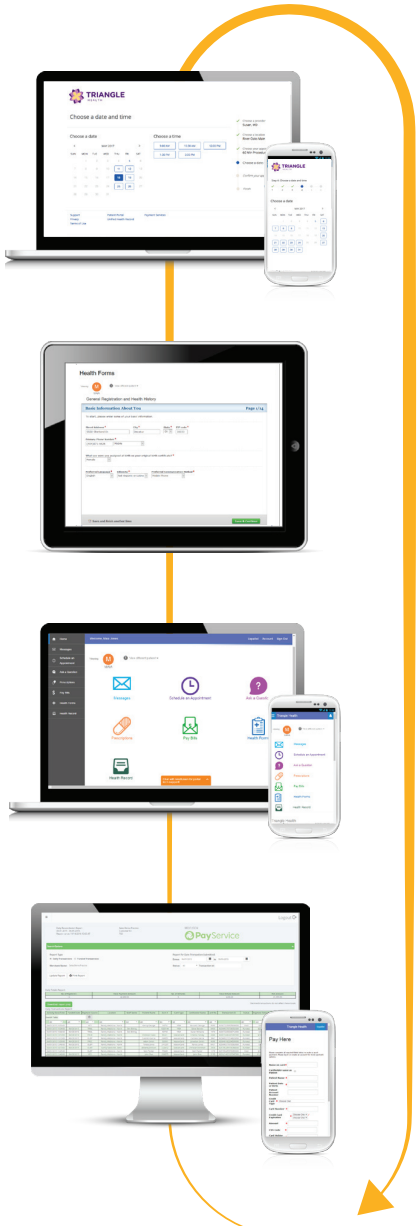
TRIANGLE
HEALTH

Choose a date and time

Choose a date

Choose a time

TRIANGLE

Choose a date

Health Forms

General Registration and Health History

Basic Information About You

Page 1/14

Messages

Schedule an Appointment

Ask a Question

Prescriptions

Pay Bills

Health Forms

Health Record

PayService

Pay Here